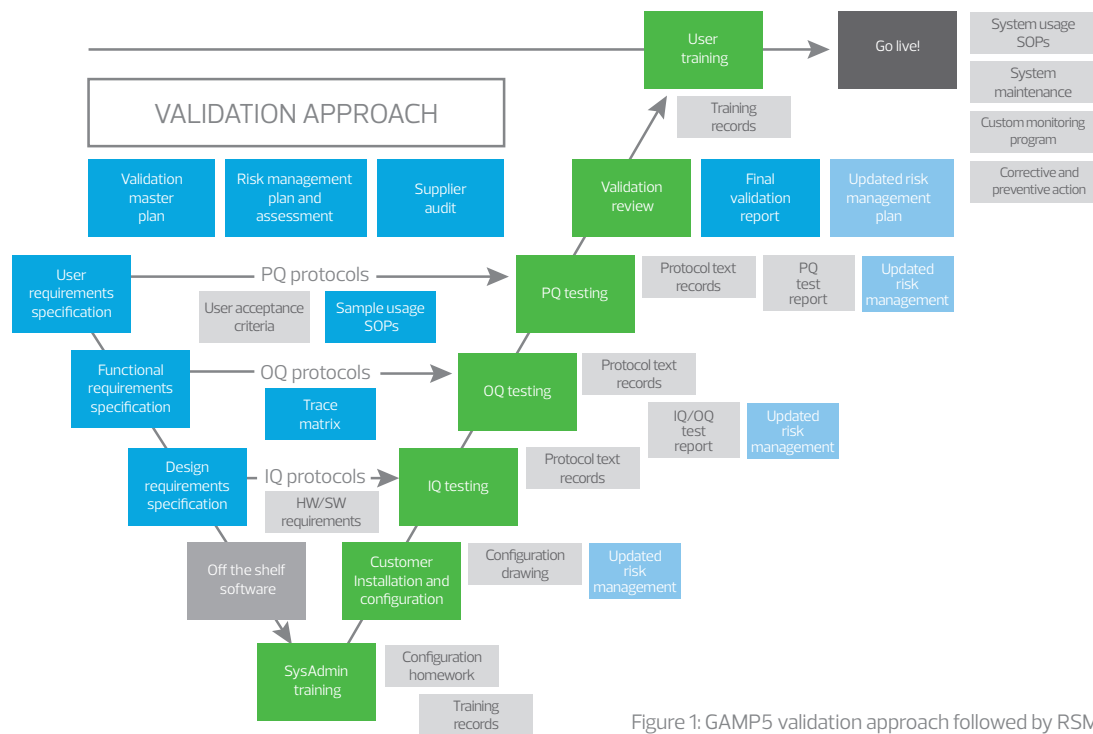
User training

Go live!

System usage SOPs

System maintenance

Custom monitoring program

Corrective and preventive action

VALIDATION APPROACH

Training records

Validation master plan

Risk management plan and assessment

Supplier audit

Validation review

Final validation report

Updated risk management plan

User requirements specification

PQ protocols

PQ testing

Protocol text records

PQ test report

Updated risk management

User acceptance criteria

Sample usage SOPs

Functional requirements specification

OQ protocols

OQ testing

Protocol text records

Trace matrix

IQ/OQ test report

Updated risk management

Design requirements specification

IQ protocols

IQ testing

Protocol text records

HW/SW requirements

Off the shelf software

Customer Installation and configuration

Configuration drawing

Updated risk management

SysAdmin training

Configuration homework

Training records

Figure 1: GAMP5 validation approach followed by RSM